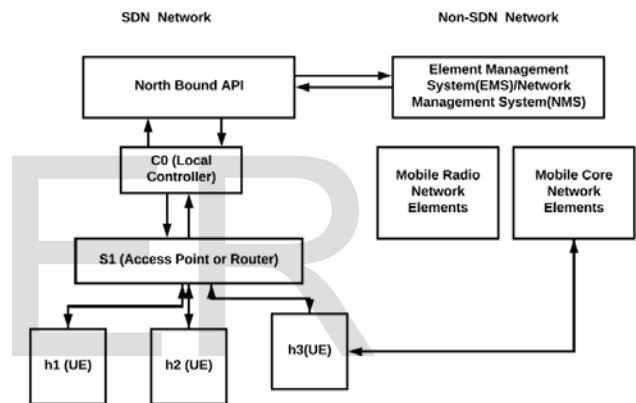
SDN Network

Non-SDN Network

North Bound API

Element Management System(EMS)/Network Management System(NMS)

C0 (Local Controller)

Mobile Radio Network Elements

Mobile Core Network Elements

S1 (Access Point or Router)

h1 (UE)

h2 (UE)

h3(UE)